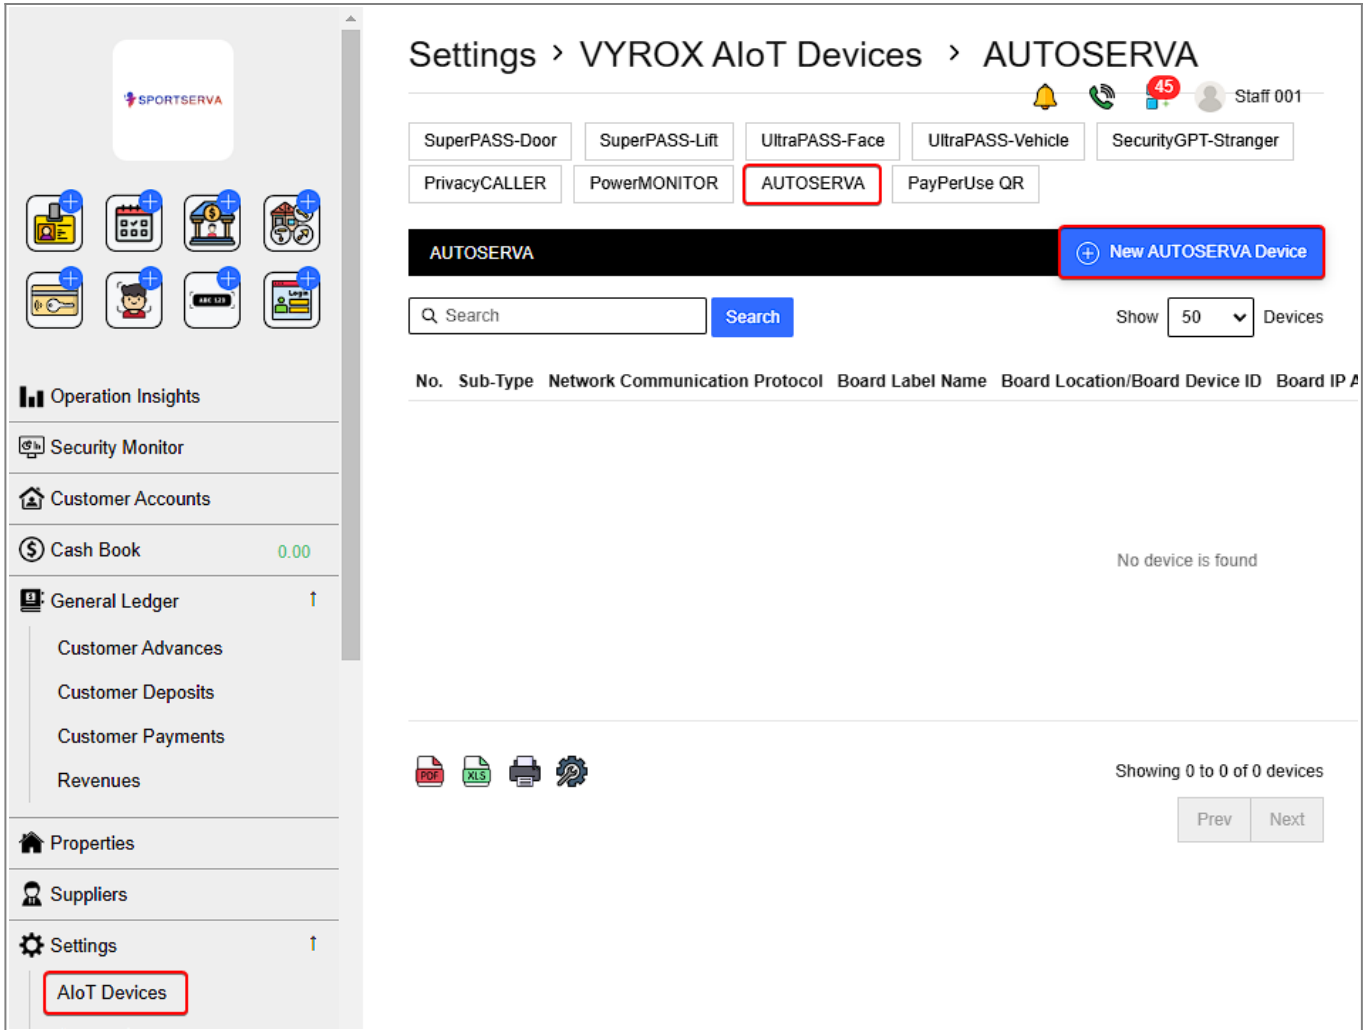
SPORTSERVA

Operation Insights
Security Monitor
Customer Accounts
Cash Book 0.00
General Ledger
Customer Advances
Customer Deposits
Customer Payments
Revenues
Properties
Suppliers
Settings
AIoT Devices

Settings › VYROX AIoT Devices › AUTOSERVA

45 Staff 001

SuperPASS-Door SuperPASS-Lift UltraPASS-Face UltraPASS-Vehicle SecurityGPT-Stranger
PrivacyCALLER PowerMONITOR AUTOSERVA PayPerUse QR

AUTOSERVA
New AUTOSERVA Device

Search Search Show 50 Devices

| No. | Sub-Type | Network Communication Protocol | Board Label Name | Board Location/Board Device ID | Board IP A |
|---|---|---|---|---|---|

No device is found

PDF XLS

Showing 0 to 0 of 0 devices

Prev Next